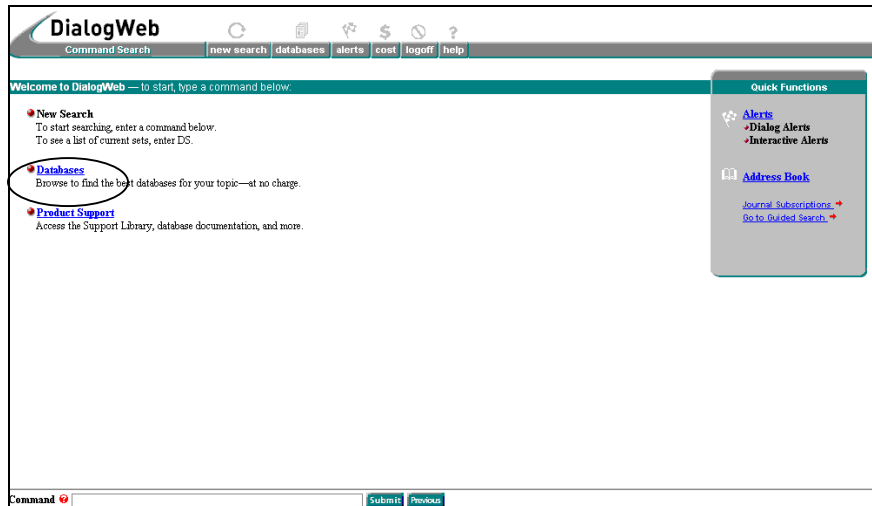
DialogWeb

Command Search | new search | databases | alerts | cost | logoff | help

Welcome to DialogWeb — to start, type a command below:

New Search
To start searching, enter a command below.
To see a list of current sets, enter DS.

Databases
Browse to find the best databases for your topic—at no charge.

Product Support
Access the Support Library, database documentation, and more.

Quick Functions

Alerts
Dialog Alerts
Interactive Alerts

Address Book

Journal Subscriptions
Go to Guided Search

Command
Submit
Previous